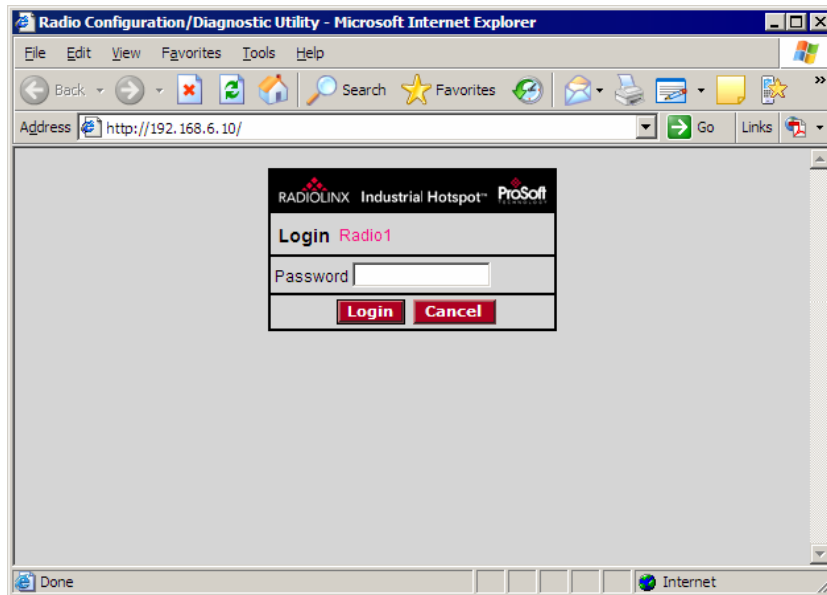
Radio Configuration/Diagnostic Utility - Microsoft Internet Explorer

File Edit View Favorites Tools Help

Back Search Favorites

Address http://192.168.6.10/ Go Links

RADIOLINX Industrial Hotspot™ ProSoft TECHNOLOGY

Login Radio1

Password

Login Cancel

Done Internet